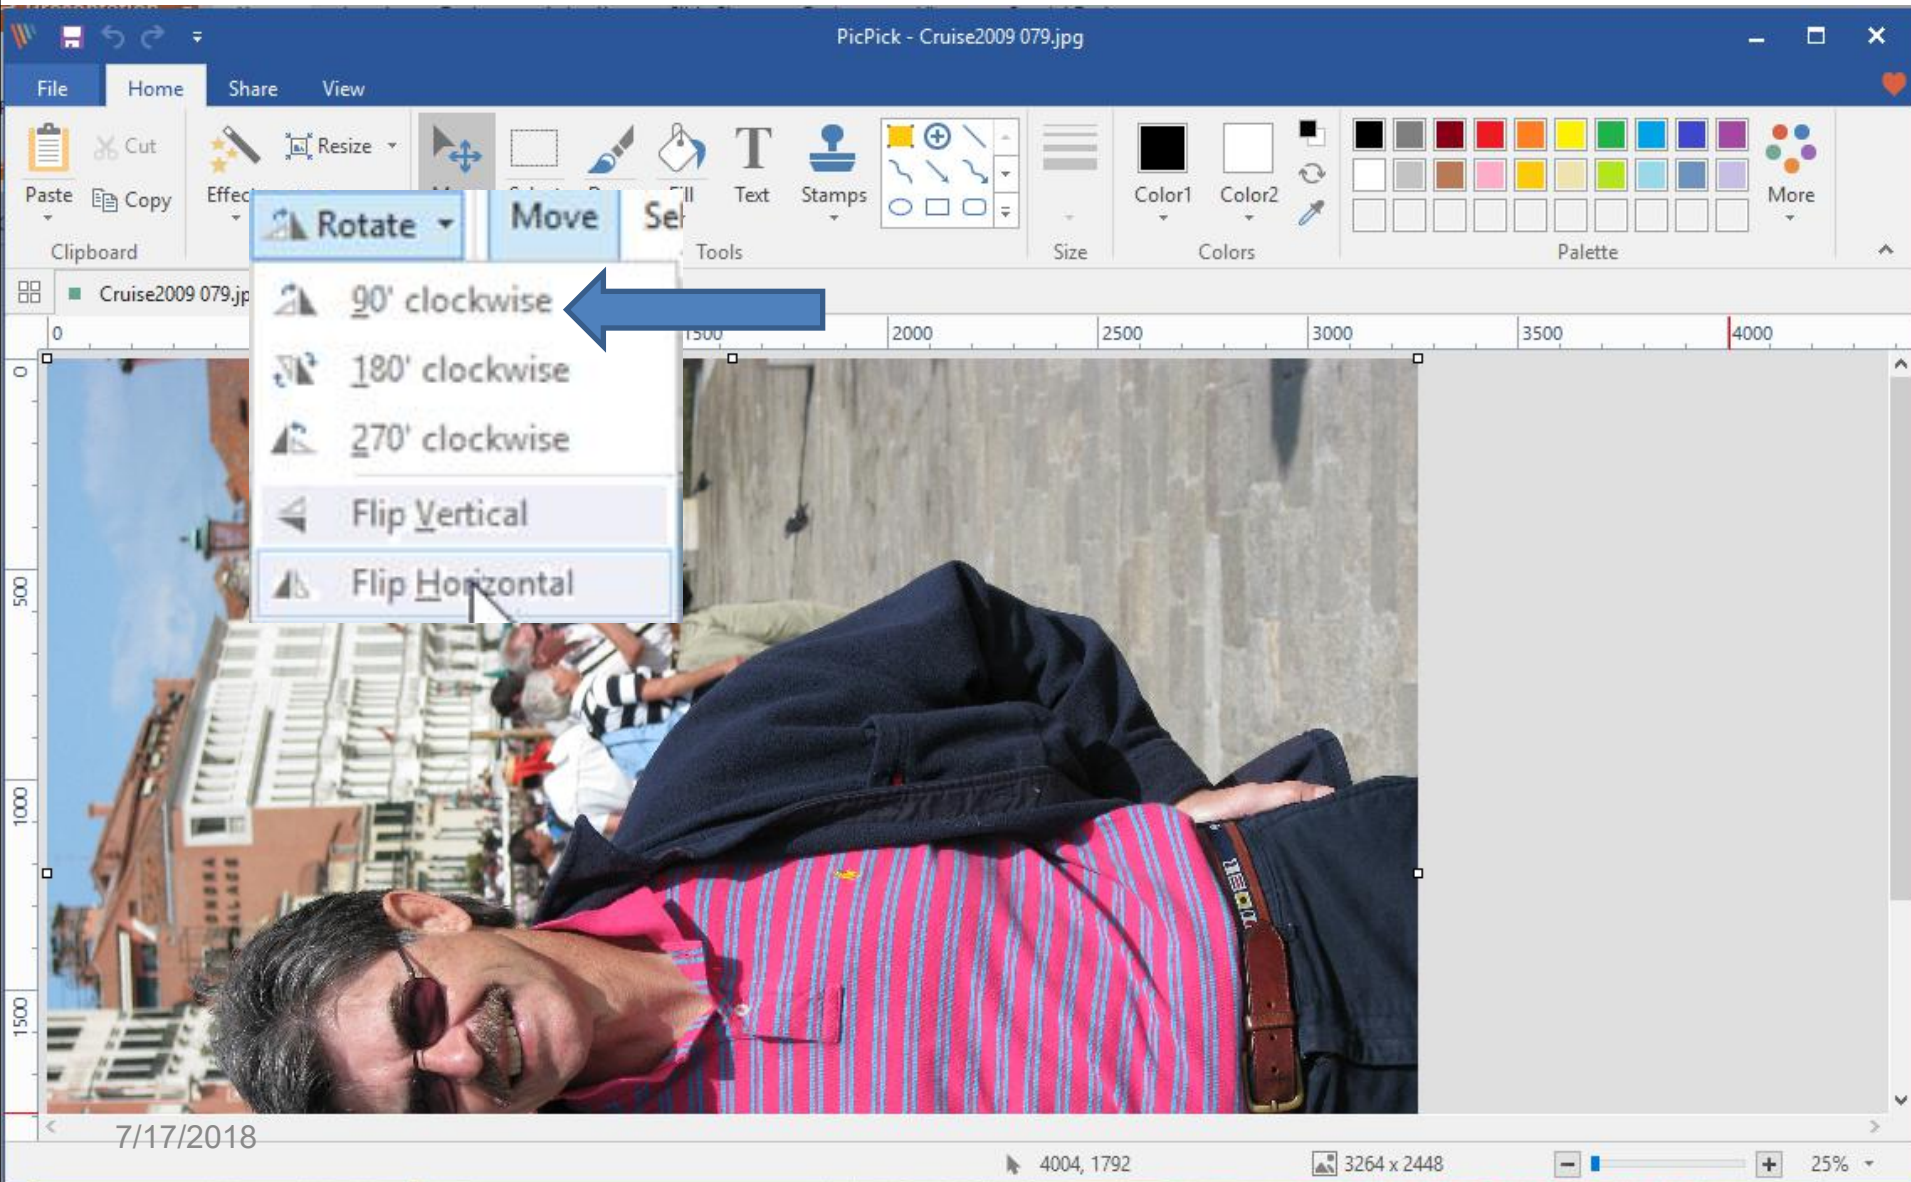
PicPick - Cruise2009 079.jpg

File Home Share View

Paste Cut Copy Clipboard

Effec Resize

Rotate Move Sel

Text Stamps Tools

Size

Color1 Color2 Colors

More Palette

Cruise2009 079.jp

90' clockwise
180' clockwise
270' clockwise
Flip Vertical
Flip Horizontal

0 1500 2000 2500 3000 3500 4000

0 500 1000 1500

7/17/2018

4004, 1792 3264 x 2448 25%